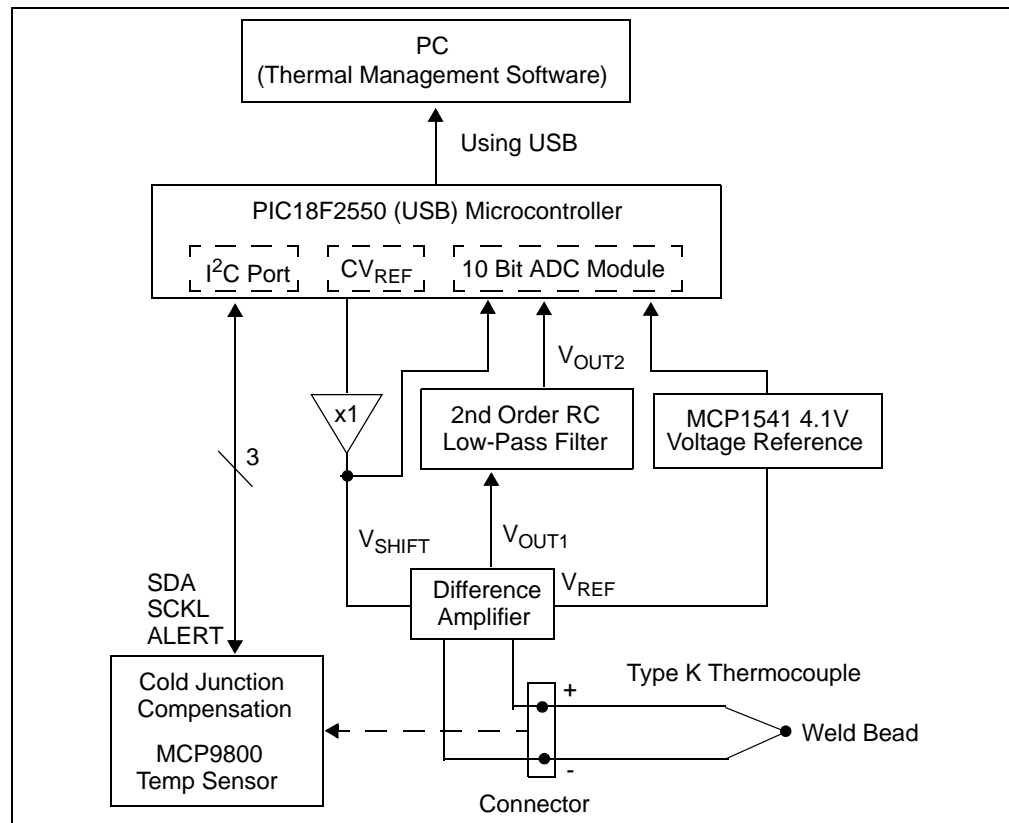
PC
(Thermal Management Software)

Using USB

PIC18F2550 (USB) Microcontroller

$I^2C$ Port

$CV_{REF}$

10 Bit ADC Module

$V_{OUT2}$

x1

2nd Order RC
Low-Pass Filter

MCP1541 4.1V
Voltage Reference

3

$V_{SHIFT}$

$V_{OUT1}$

SDA
SCKL
ALERT

Difference
Amplifier

$V_{REF}$

Type K Thermocouple

+

Cold Junction
Compensation

MCP9800
Temp Sensor

Weld Bead

-

Connector